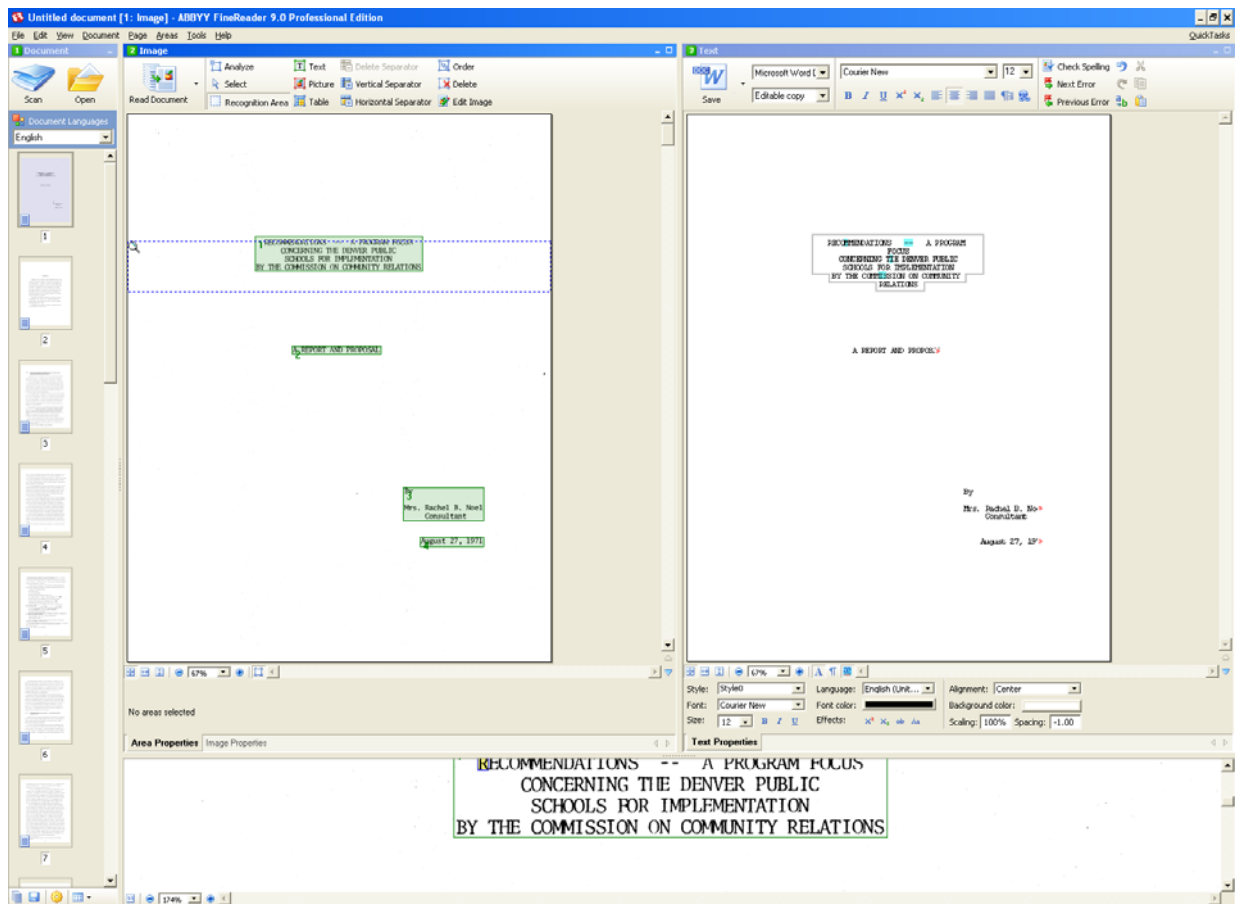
Untitled document [1: Image] - ABBYY FineReader 9.0 Professional Edition

File Edit View Document Page Areas Tools Help QuickTasks

1 Document
Scan Open
Document Languages
English

1
2
3
4
5
6
7

2 Image
Read Document
Analyze
Select
Recognition Area
Text
Picture
Table
Delete Separator
Vertical Separator
Horizontal Separator
Order
Delete
Edit Image

RECOMMENDATIONS -- A PROGRAM FOCUS CONCERNING THE DENVER PUBLIC SCHOOLS FOR IMPLEMENTATION BY THE COMMISSION ON COMMUNITY RELATIONS

A REPORT AND PROPOSAL

By
Mrs. Rachel B. Noel
Consultant

August 27, 1971

67%

No areas selected

Area Properties Image Properties

3 Text
Save
Microsoft Word
Editable copy
Courier New
12
Check Spelling
Next Error
Previous Error

RECOMMENDATIONS -- A PROGRAM FOCUS CONCERNING THE DENVER PUBLIC SCHOOLS FOR IMPLEMENTATION BY THE COMMISSION ON COMMUNITY RELATIONS

A REPORT AND PROPOS

By

Mrs. Rachel B. No
Consultant

August 27, 19

67%

Style: Style0
Language: English (Unit...
Alignment: Center
Font: Courier New
Font color:
Background color:
Size: 12
Effects:
Scaling: 100%
Spacing: -1.00

Text Properties

RECOMMENDATIONS -- A PROGRAM FOCUS
CONCERNING THE DENVER PUBLIC
SCHOOLS FOR IMPLEMENTATION
BY THE COMMISSION ON COMMUNITY RELATIONS

174%